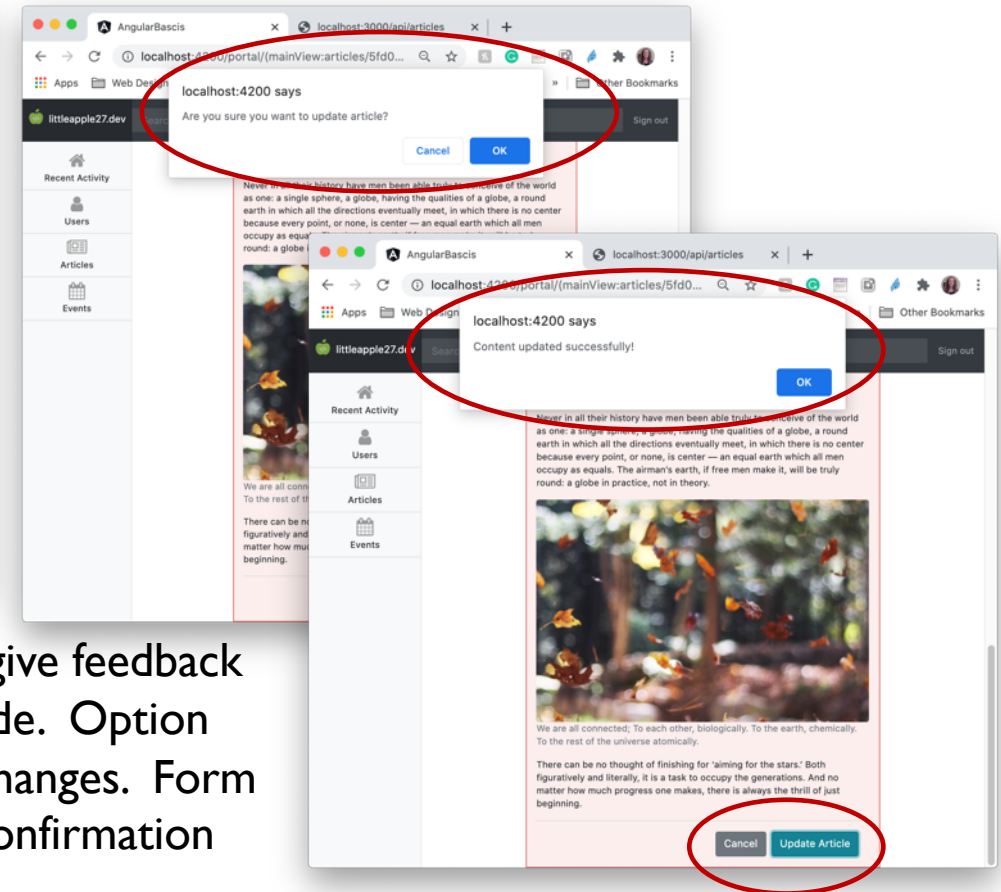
AngularBascis
localhost:3000/api/articles
localhost:4200/portal/(mainView:articles/5fd0...
Apps
Web Design
Other Bookmarks
littleapple27.dev
Sign out
localhost:4200 says
Are you sure you want to update article?
Cancel
OK
Recent Activity
Users
Articles
Events
Never in all their history have men been able truly to conceive of the world as one: a single sphere, a globe, having the qualities of a globe, a round earth in which all the directions eventually meet, in which there is no center because every point, or none, is center — an equal earth which all men occupy as equals. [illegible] round: a globe i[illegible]
We are all conn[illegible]
To the rest of th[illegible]
There can be n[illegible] figuratively and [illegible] matter how muc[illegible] beginning.

AngularBascis
localhost:3000/api/articles
localhost:4200/portal/(mainView:articles/5fd0...
Apps
Web Design
Other Bookmarks
littleapple27.dev
Sign out
localhost:4200 says
Content updated successfully!
OK
Recent Activity
Users
Articles
Events
Never in all their history have men been able truly to conceive of the world as one: a single sphere, a globe, having the qualities of a globe, a round earth in which all the directions eventually meet, in which there is no center because every point, or none, is center — an equal earth which all men occupy as equals. The airman's earth, if free men make it, will be truly round: a globe in practice, not in theory.
We are all connected; To each other, biologically. To the earth, chemically. To the rest of the universe atomically.
There can be no thought of finishing for 'aiming for the stars.' Both figuratively and literally, it is a task to occupy the generations. And no matter how much progress one makes, there is always the thrill of just beginning.
Cancel
Update Article

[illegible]give feedback
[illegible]de. Option
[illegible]hanges. Form
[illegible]onfirmation